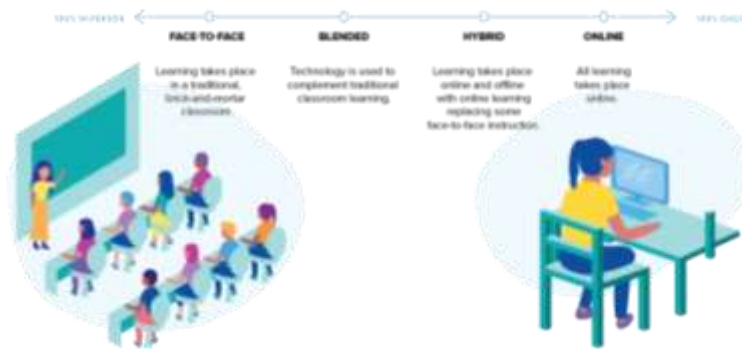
100% IN-PERSON

FACE-TO-FACE

Learning takes place in a traditional, brick-and-mortar classroom.

BLENDED

Technology is used to complement traditional classroom learning.

HYBRID

Learning takes place online and offline with online learning replacing some face-to-face instruction.

ONLINE

All learning takes place online.

100% ONLI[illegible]